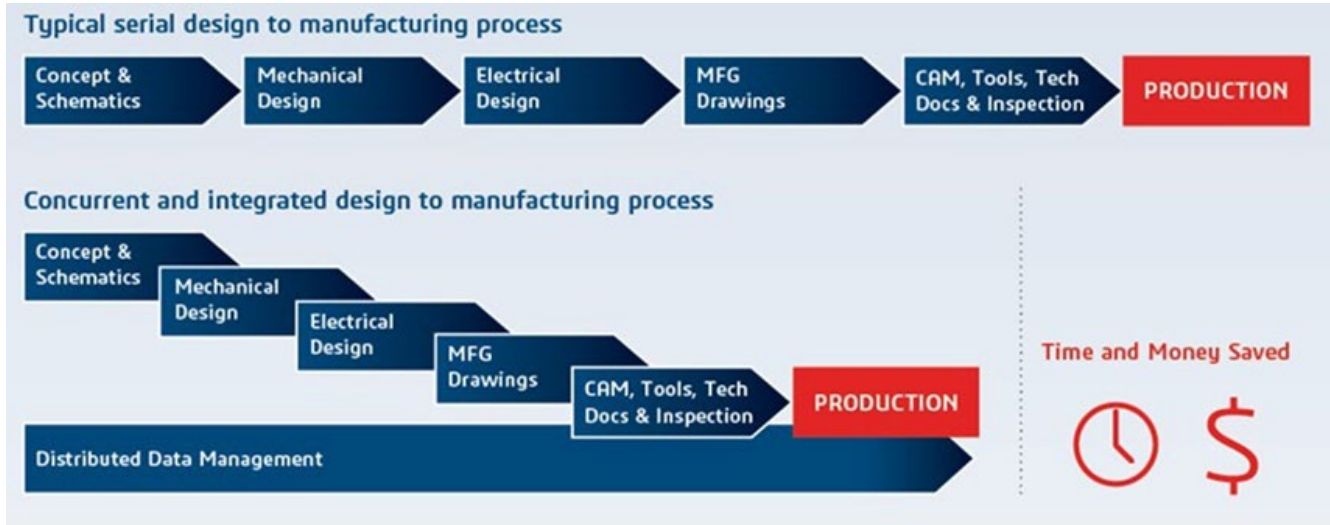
Typical serial design to manufacturing process

Concept & Schematics

Mechanical Design

Electrical Design

MFG Drawings

CAM, Tools, Tech Docs & Inspection

PRODUCTION

Concurrent and integrated design to manufacturing process

Concept & Schematics

Mechanical Design

Electrical Design

MFG Drawings

CAM, Tools, Tech Docs & Inspection

PRODUCTION

Distributed Data Management

Time and Money Saved

$